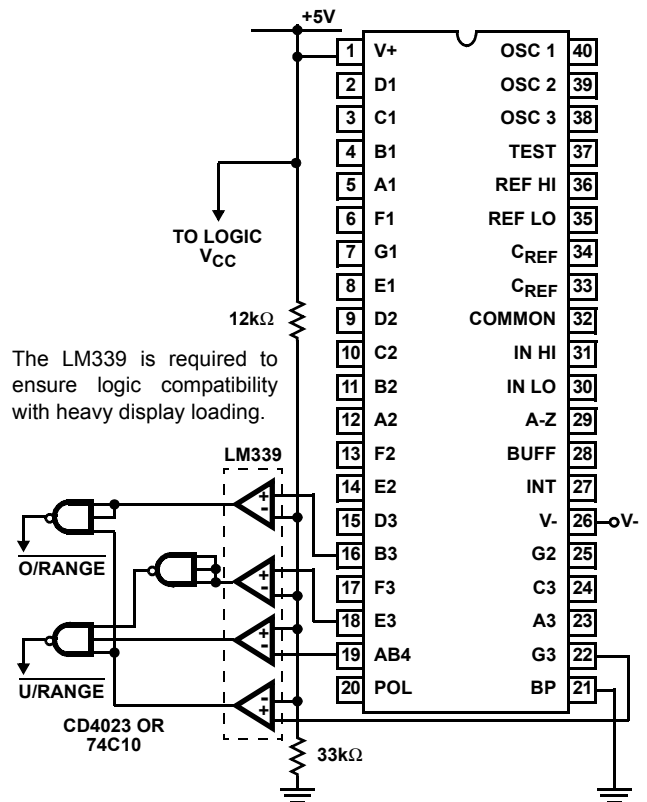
+5V

| | | | |
|---|---|---|---|
| 1 | V+ | OSC 1 | 40 |
| 2 | D1 | OSC 2 | 39 |
| 3 | C1 | OSC 3 | 38 |
| 4 | B1 | TEST | 37 |
| 5 | A1 | REF HI | 36 |
| 6 | F1 | REF LO | 35 |
| 7 | G1 | $C_{REF}$ | 34 |
| 8 | E1 | $C_{REF}$ | 33 |
| 9 | D2 | COMMON | 32 |
| 10 | C2 | IN HI | 31 |
| 11 | B2 | IN LO | 30 |
| 12 | A2 | A-Z | 29 |
| 13 | F2 | BUFF | 28 |
| 14 | E2 | INT | 27 |
| 15 | D3 | V- | 26 |
| 16 | B3 | G2 | 25 |
| 17 | F3 | C3 | 24 |
| 18 | E3 | A3 | 23 |
| 19 | AB4 | G3 | 22 |
| 20 | POL | BP | 21 |

V-

TO LOGIC $V_{CC}$

12k$\Omega$

The LM339 is required to ensure logic compatibility with heavy display loading.

LM339

$\overline{\text{O/RANGE}}$

$\overline{\text{U/RANGE}}$

CD4023 OR 74C10

33k$\Omega$